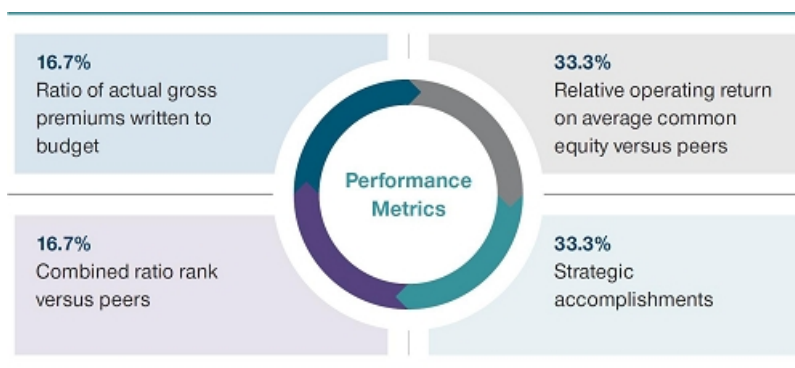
16.7%
Ratio of actual gross premiums written to budget

33.3%
Relative operating return on average common equity versus peers

Performance Metrics

16.7%
Combined ratio rank versus peers

33.3%
Strategic accomplishments